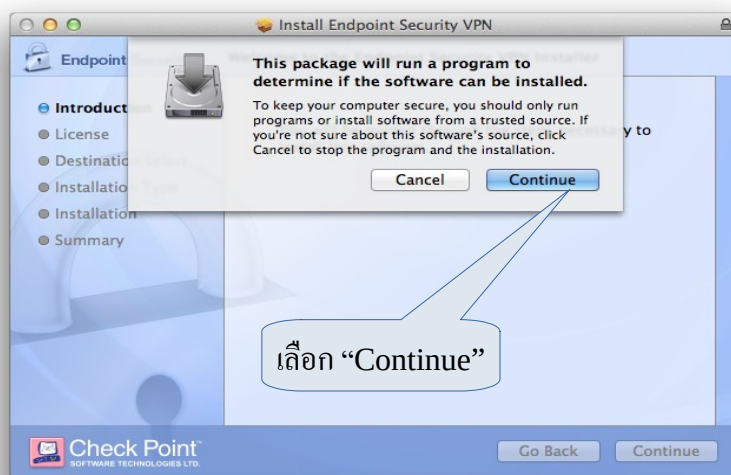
Install Endpoint Security VPN

Endpoint

This package will run a program to determine if the software can be installed.

To keep your computer secure, you should only run programs or install software from a trusted source. If you're not sure about this software's source, click Cancel to stop the program and the installation.

Cancel

Continue

Introduct

License

Destinatio

Installatio

Installation

Summary

y to

เลือก “Continue”

Check Point

SOFTWARE TECHNOLOGIES LTD.

Go Back

Continue